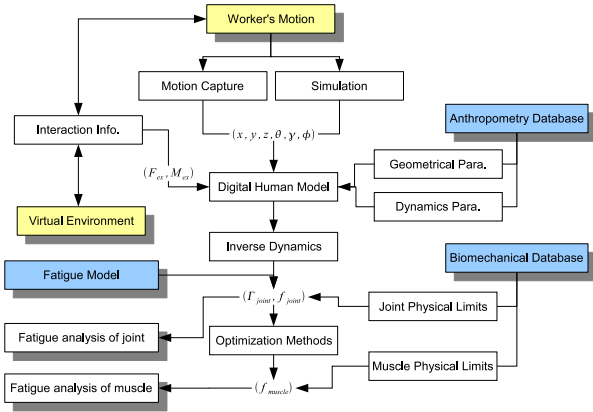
Worker's Motion

Motion Capture

Simulation

Interaction Info.

$(x, y, z, \theta, \gamma, \phi)$

Anthropometry Database

$(F_{ex}, M_{ex})$

Geometrical Para.

Digital Human Model

Virtual Environment

Dynamics Para.

Inverse Dynamics

Fatigue Model

Biomechanical Database

$(\Gamma_{joint}, f_{joint})$

Joint Physical Limits

Fatigue analysis of joint

Optimization Methods

Fatigue analysis of muscle

$(f_{muscle})$

Muscle Physical Limits